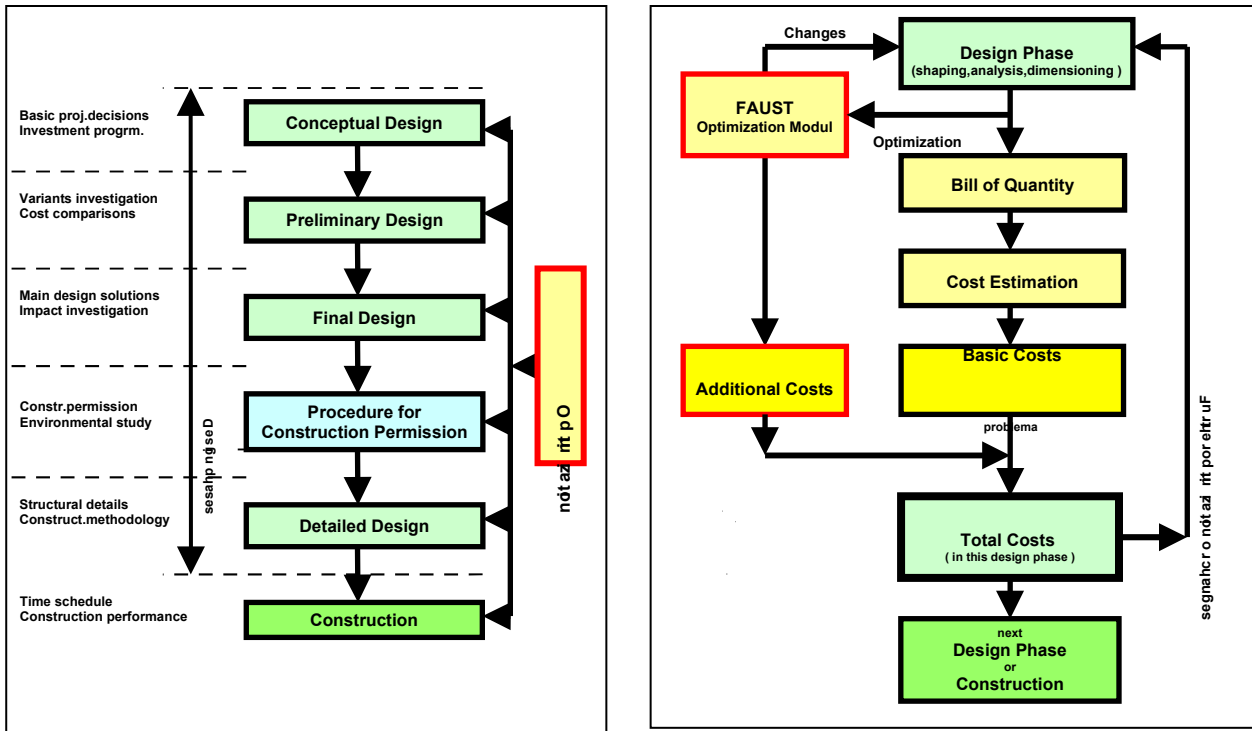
Basic proj.decisions
Investment progrm.

Conceptual Design

Variants investigation
Cost comparisons

Preliminary Design

Main design solutions
Impact investigation

Final Design

Constr.permission
Environmental study

Procedure for Construction Permission

Structural details
Construct.methodology

Detailed Design

Time schedule
Construction performance

Construction

sesahp ngiseD

nòitazimitpO

Changes

Design Phase
(shaping,analysis,dimensioning )

FAUST
Optimization Modul

Optimization

Bill of Quantity

Cost Estimation

Basic Costs

Additional Costs

problema

Total Costs
( in this design phase )

next
Design Phase
or
Construction

segnahc ronoitazimitporehtruF